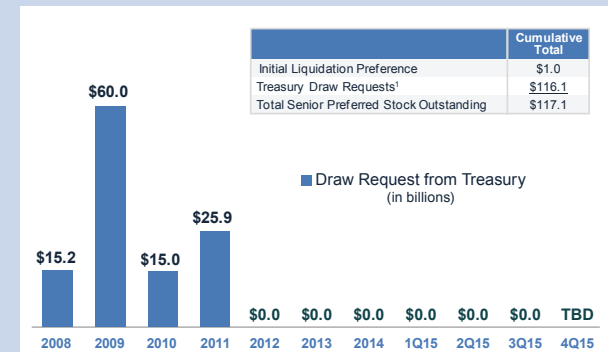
| | Cumulative Total |
|---|---|
| Initial Liquidation Preference | \$1.0 |
| Treasury Draw Requests$^1$ | \$116.1 |
| Total Senior Preferred Stock Outstanding | \$117.1 |

Draw Request from Treasury
(in billions)

\$15.2
\$60.0
\$15.0
\$25.9
\$0.0
\$0.0
\$0.0
\$0.0
\$0.0
\$0.0
TBD

2008
2009
2010
2011
2012
2013
2014
1Q15
2Q15
3Q15
4Q15